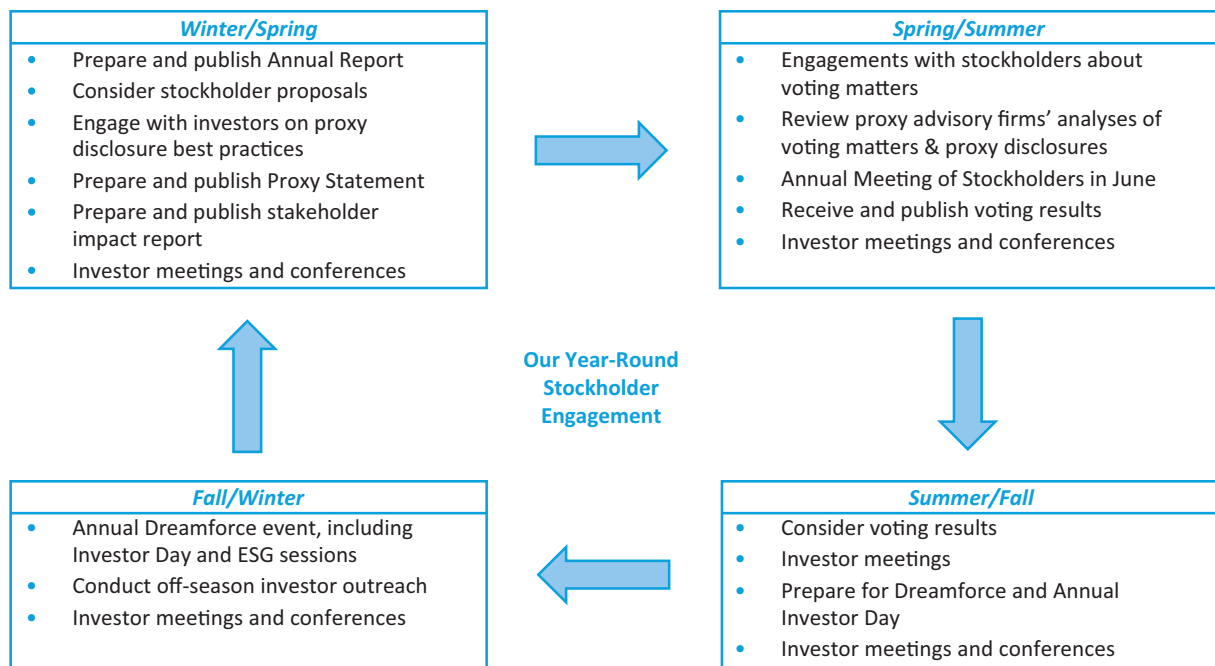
*Winter/Spring*

- Prepare and publish Annual Report
- Consider stockholder proposals
- Engage with investors on proxy disclosure best practices
- Prepare and publish Proxy Statement
- Prepare and publish stakeholder impact report
- Investor meetings and conferences

*Spring/Summer*

- Engagements with stockholders about voting matters
- Review proxy advisory firms' analyses of voting matters & proxy disclosures
- Annual Meeting of Stockholders in June
- Receive and publish voting results
- Investor meetings and conferences

Our Year-Round Stockholder Engagement

*Fall/Winter*

- Annual Dreamforce event, including Investor Day and ESG sessions
- Conduct off-season investor outreach
- Investor meetings and conferences

*Summer/Fall*

- Consider voting results
- Investor meetings
- Prepare for Dreamforce and Annual Investor Day
- Investor meetings and conferences